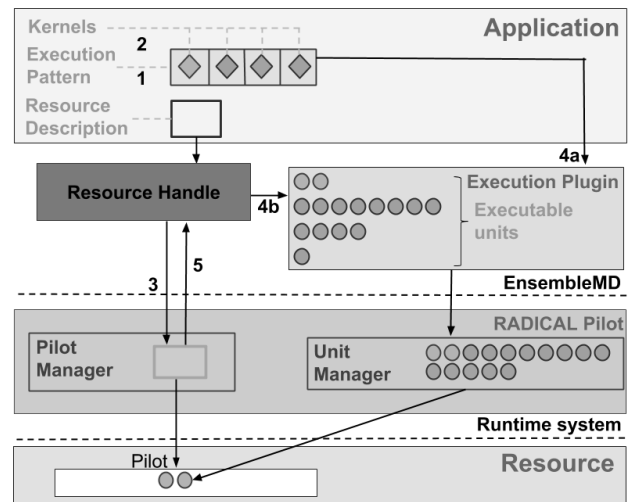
Application

Kernels

2

Execution Pattern

1

Resource Description

4a

Resource Handle

4b

Execution Plugin

Executable units

3

5

EnsembleMD

RADICAL Pilot

Pilot Manager

Unit Manager

Runtime system

Resource

Pilot